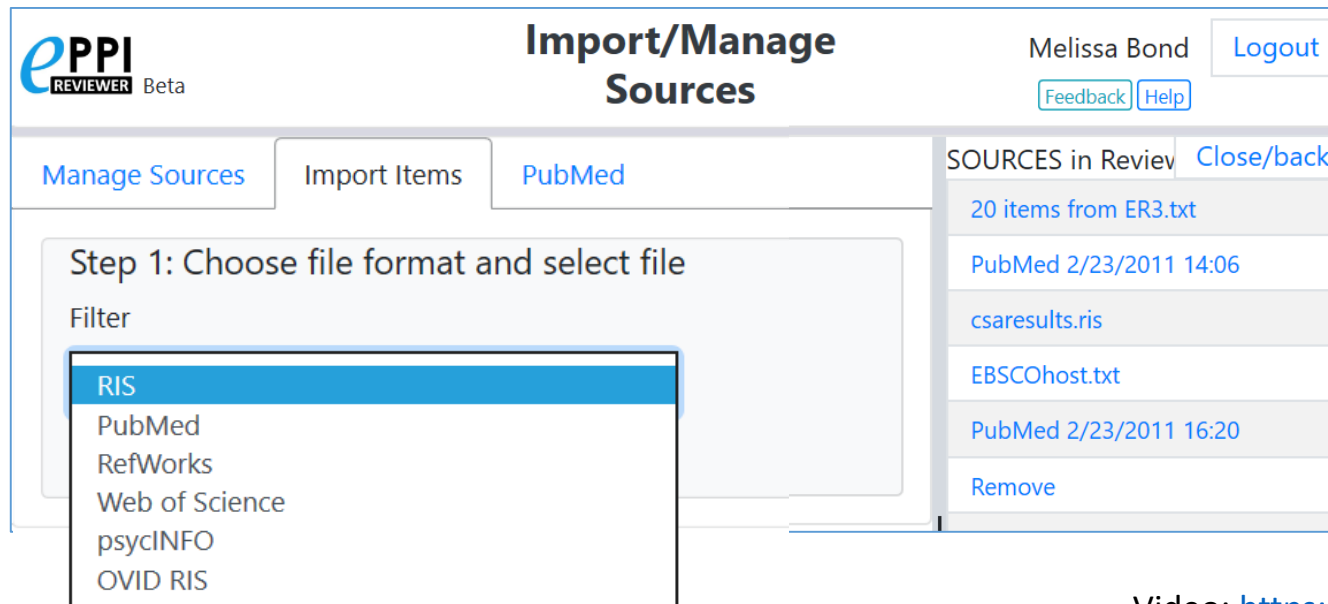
ePPI REVIEWER Beta

Import/Manage Sources

Melissa Bond

Logout

Feedback Help

Manage Sources

Import Items

PubMed

Step 1: Choose file format and select file

Filter

RIS
PubMed
RefWorks
Web of Science
psycINFO
OVID RIS

SOURCES in Review

Close/back

20 items from ER3.txt

PubMed 2/23/2011 14:06

csaresults.ris

EBSCOhost.txt

PubMed 2/23/2011 16:20

Remove

Video: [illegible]